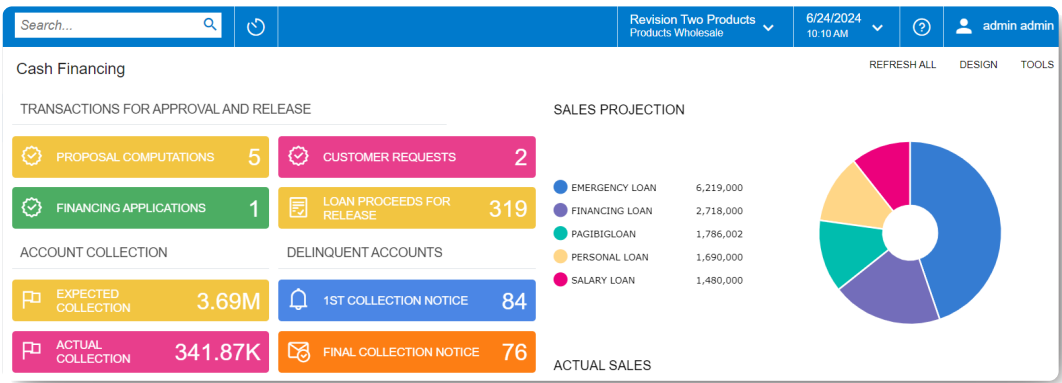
Search...

Revision Two Products
Products Wholesale

6/24/2024
10:10 AM

admin admin

Cash Financing

REFRESH ALL DESIGN TOOLS

TRANSACTIONS FOR APPROVAL AND RELEASE

PROPOSAL COMPUTATIONS 5

CUSTOMER REQUESTS 2

FINANCING APPLICATIONS 1

LOAN PROCEEDS FOR RELEASE 319

ACCOUNT COLLECTION

DELINQUENT ACCOUNTS

EXPECTED COLLECTION 3.69M

1ST COLLECTION NOTICE 84

ACTUAL COLLECTION 341.87K

FINAL COLLECTION NOTICE 76

SALES PROJECTION

| | |
|---|---|
| EMERGENCY LOAN | 6,219,000 |
| FINANCING LOAN | 2,718,000 |
| PAGIBIGLOAN | 1,786,002 |
| PERSONAL LOAN | 1,690,000 |
| SALARY LOAN | 1,480,000 |

ACTUAL SALES